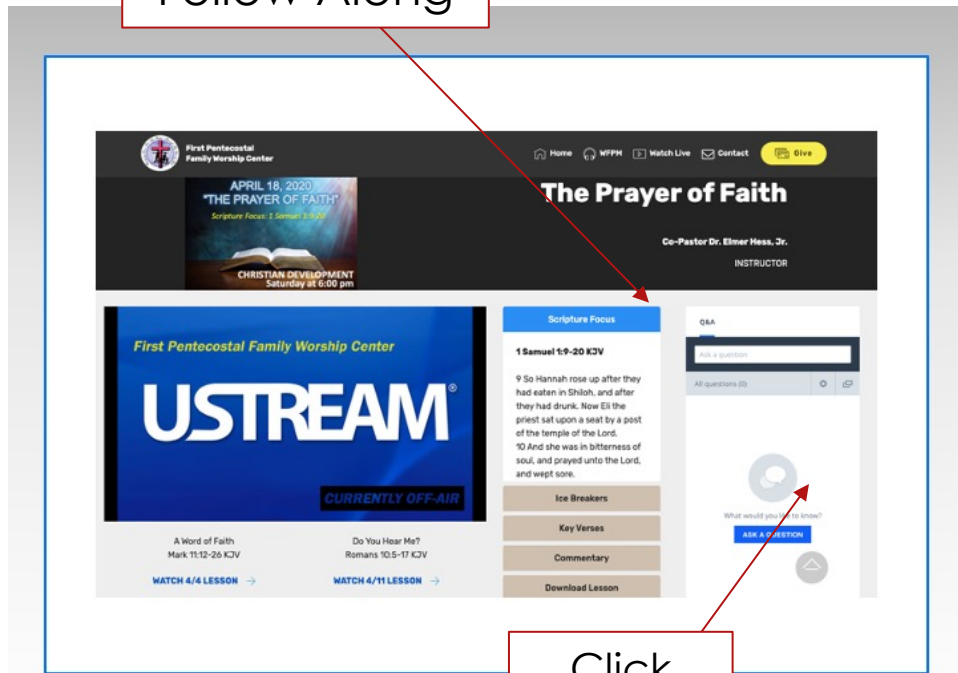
Follow Along

First Pentecostal Family Worship Center

Home WFPM Watch Live Contact Give

APRIL 18, 2020 "THE PRAYER OF FAITH" Scripture Focus: 1 Samuel 1:9-20

CHRISTIAN DEVELOPMENT Saturday at 6:00 pm

The Prayer of Faith

Co-Pastor Dr. Elmer Hess, Jr.

INSTRUCTOR

First Pentecostal Family Worship Center

USTREAM®

CURRENTLY OFF-AIR

A Word of Faith
Mark 11:12-26 KJV

WATCH 4/4 LESSON →

Do You Hear Me?
Romans 10:5-17 KJV

WATCH 4/11 LESSON →

Scripture Focus

1 Samuel 1:9-20 KJV

9 So Hannah rose up after they had eaten in Shiloh, and after they had drunk. Now Eli the priest sat upon a seat by a post of the temple of the Lord.
10 And she was in bitterness of soul, and prayed unto the Lord, and wept sore.

Ice Breakers

Key Verses

Commentary

Download Lesson

Q&A

Ask a question

All questions (0)

What would you like to know?

ASK A QUESTION

Click